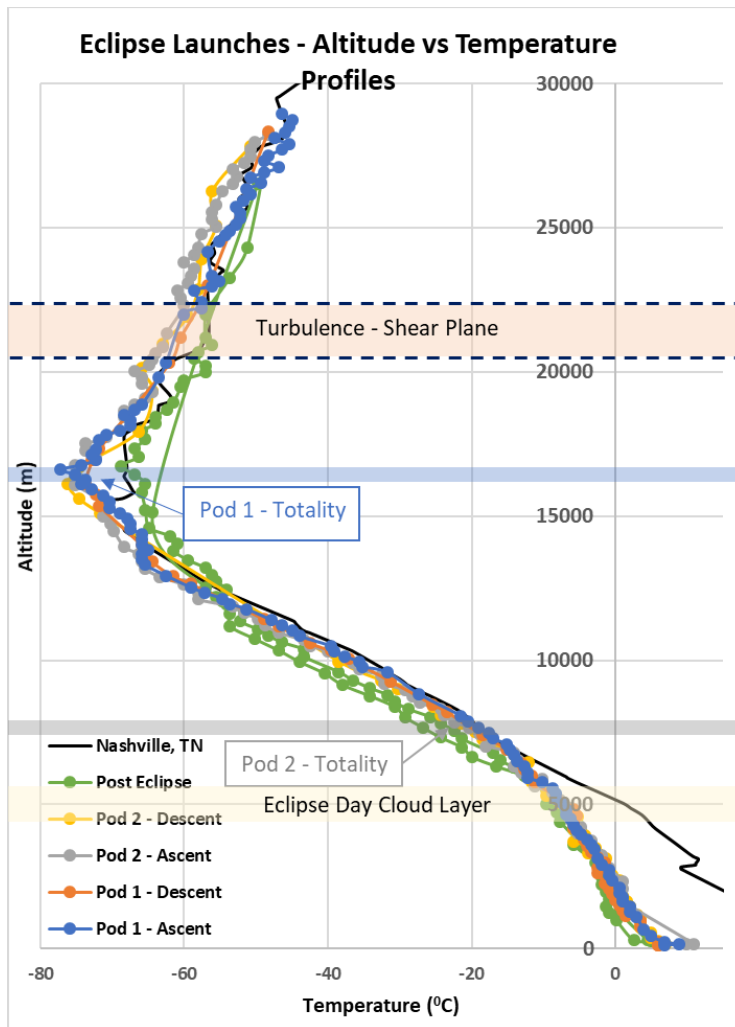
Eclipse Launches - Altitude vs Temperature Profiles

30000
25000
Turbulence - Shear Plane
20000
Pod 1 - Totality
15000
10000
Pod 2 - Totality
Eclipse Day Cloud Layer
5000
0

Altitude (m)

Nashville, TN
Post Eclipse
Pod 2 - Descent
Pod 2 - Ascent
Pod 1 - Descent
Pod 1 - Ascent

-80
-60
-40
-20
0

Temperature ($^0$C)